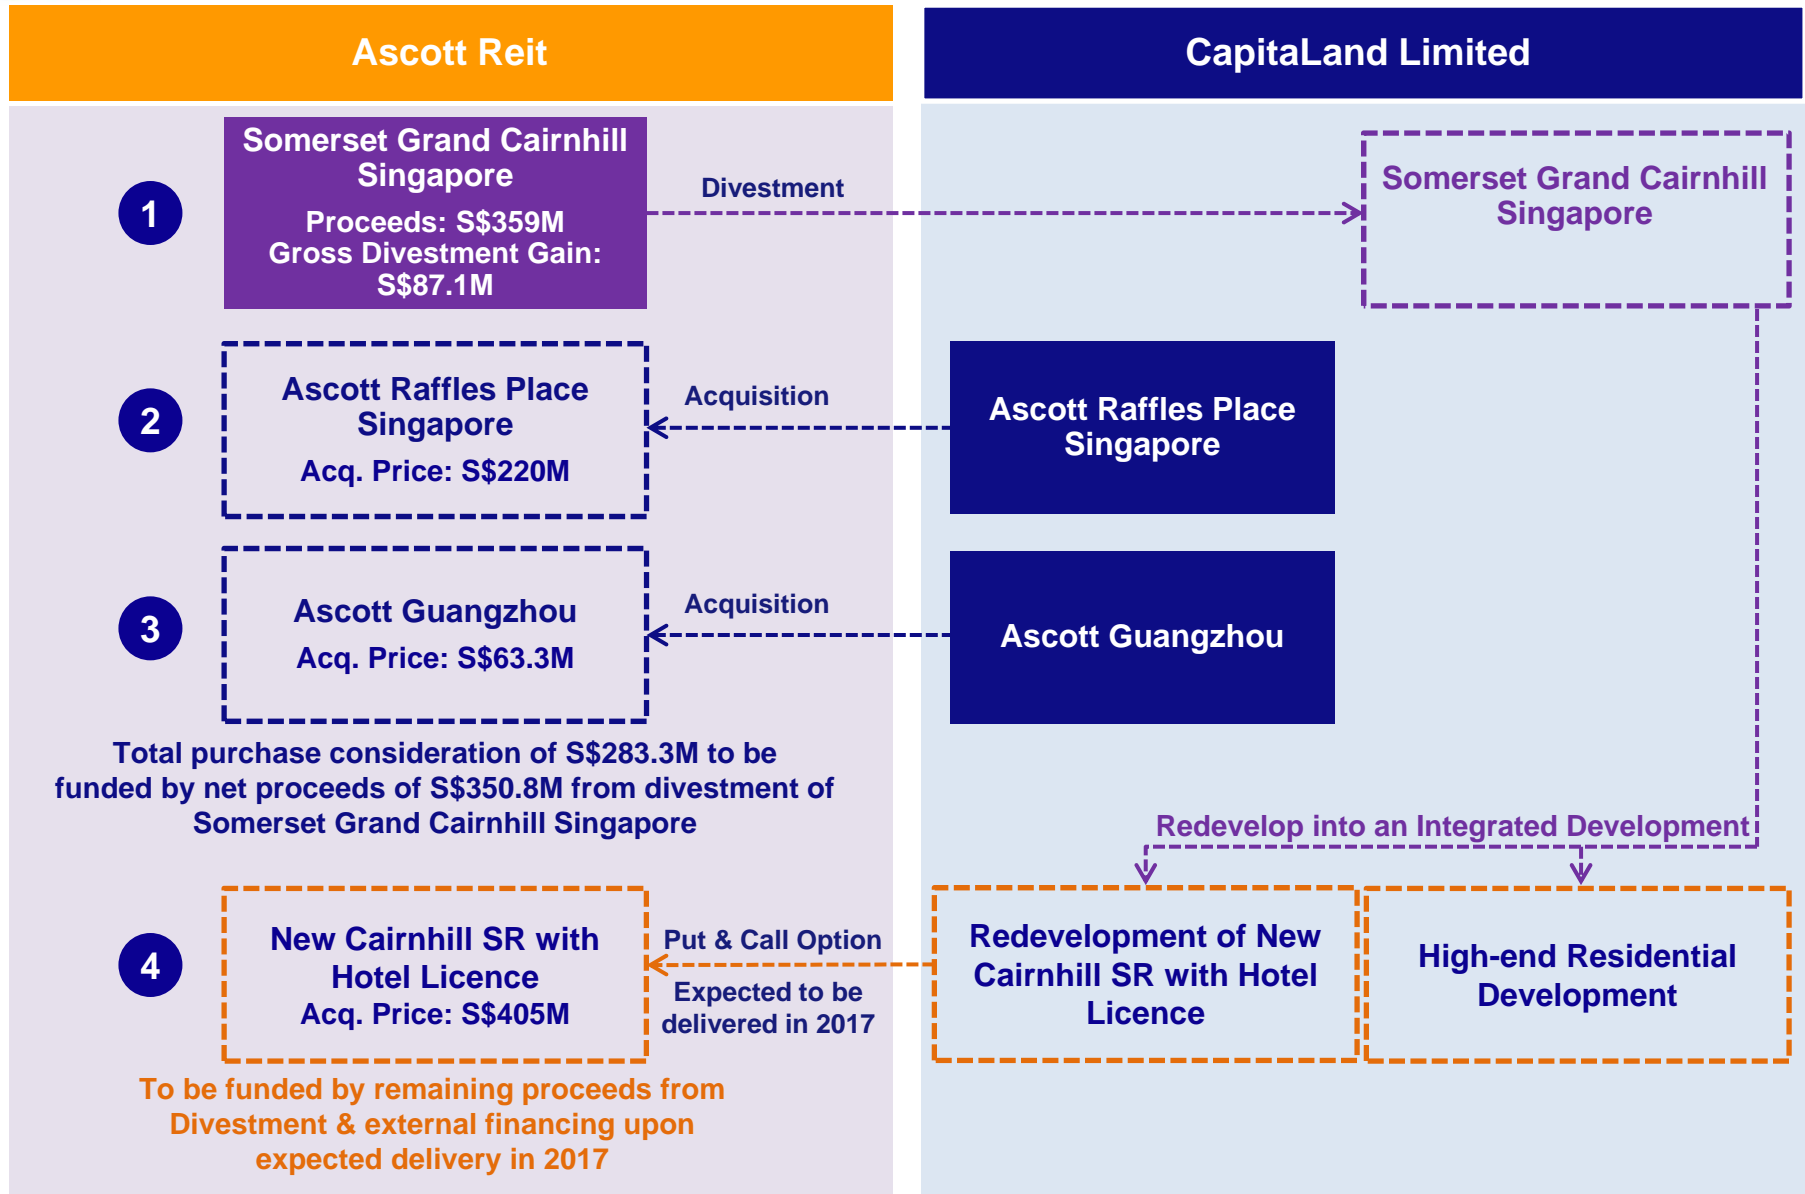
Ascott Reit

CapitaLand Limited

1

Somerset Grand Cairnhill Singapore
Proceeds: S$359M
Gross Divestment Gain: S$87.1M

Divestment

Somerset Grand Cairnhill Singapore

2

Ascott Raffles Place Singapore
Acq. Price: S$220M

Acquisition

Ascott Raffles Place Singapore

3

Ascott Guangzhou
Acq. Price: S$63.3M

Acquisition

Ascott Guangzhou

Total purchase consideration of S$283.3M to be funded by net proceeds of S$350.8M from divestment of Somerset Grand Cairnhill Singapore

Redevelop into an Integrated Development

4

New Cairnhill SR with Hotel Licence
Acq. Price: S$405M

Put & Call Option

Expected to be delivered in 2017

Redevelopment of New Cairnhill SR with Hotel Licence

High-end Residential Development

To be funded by remaining proceeds from Divestment & external financing upon expected delivery in 2017